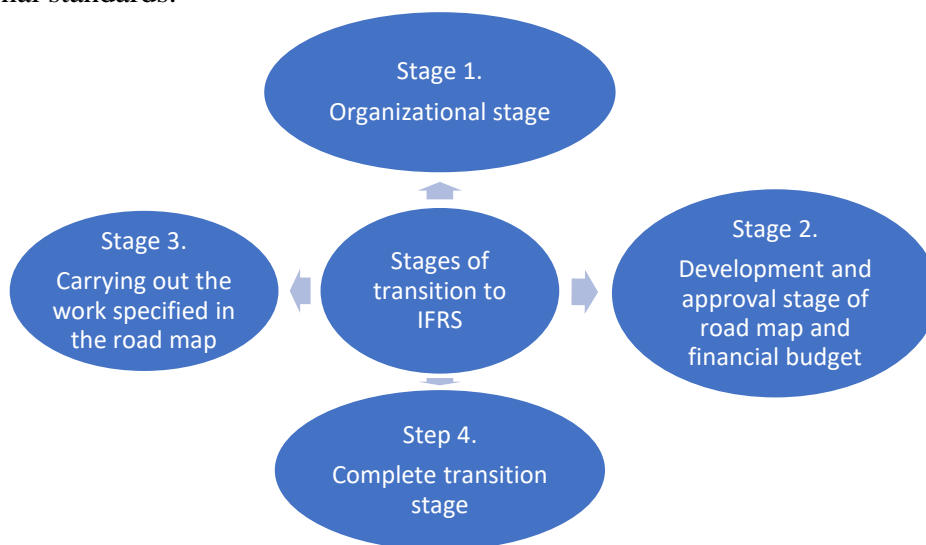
nal standards.

Stage 1.
Organizational stage

Stage 3.
Carrying out the work specified in the road map

Stages of transition to IFRS

Stage 2.
Development and approval stage of road map and financial budget

Step 4.
Complete transition stage